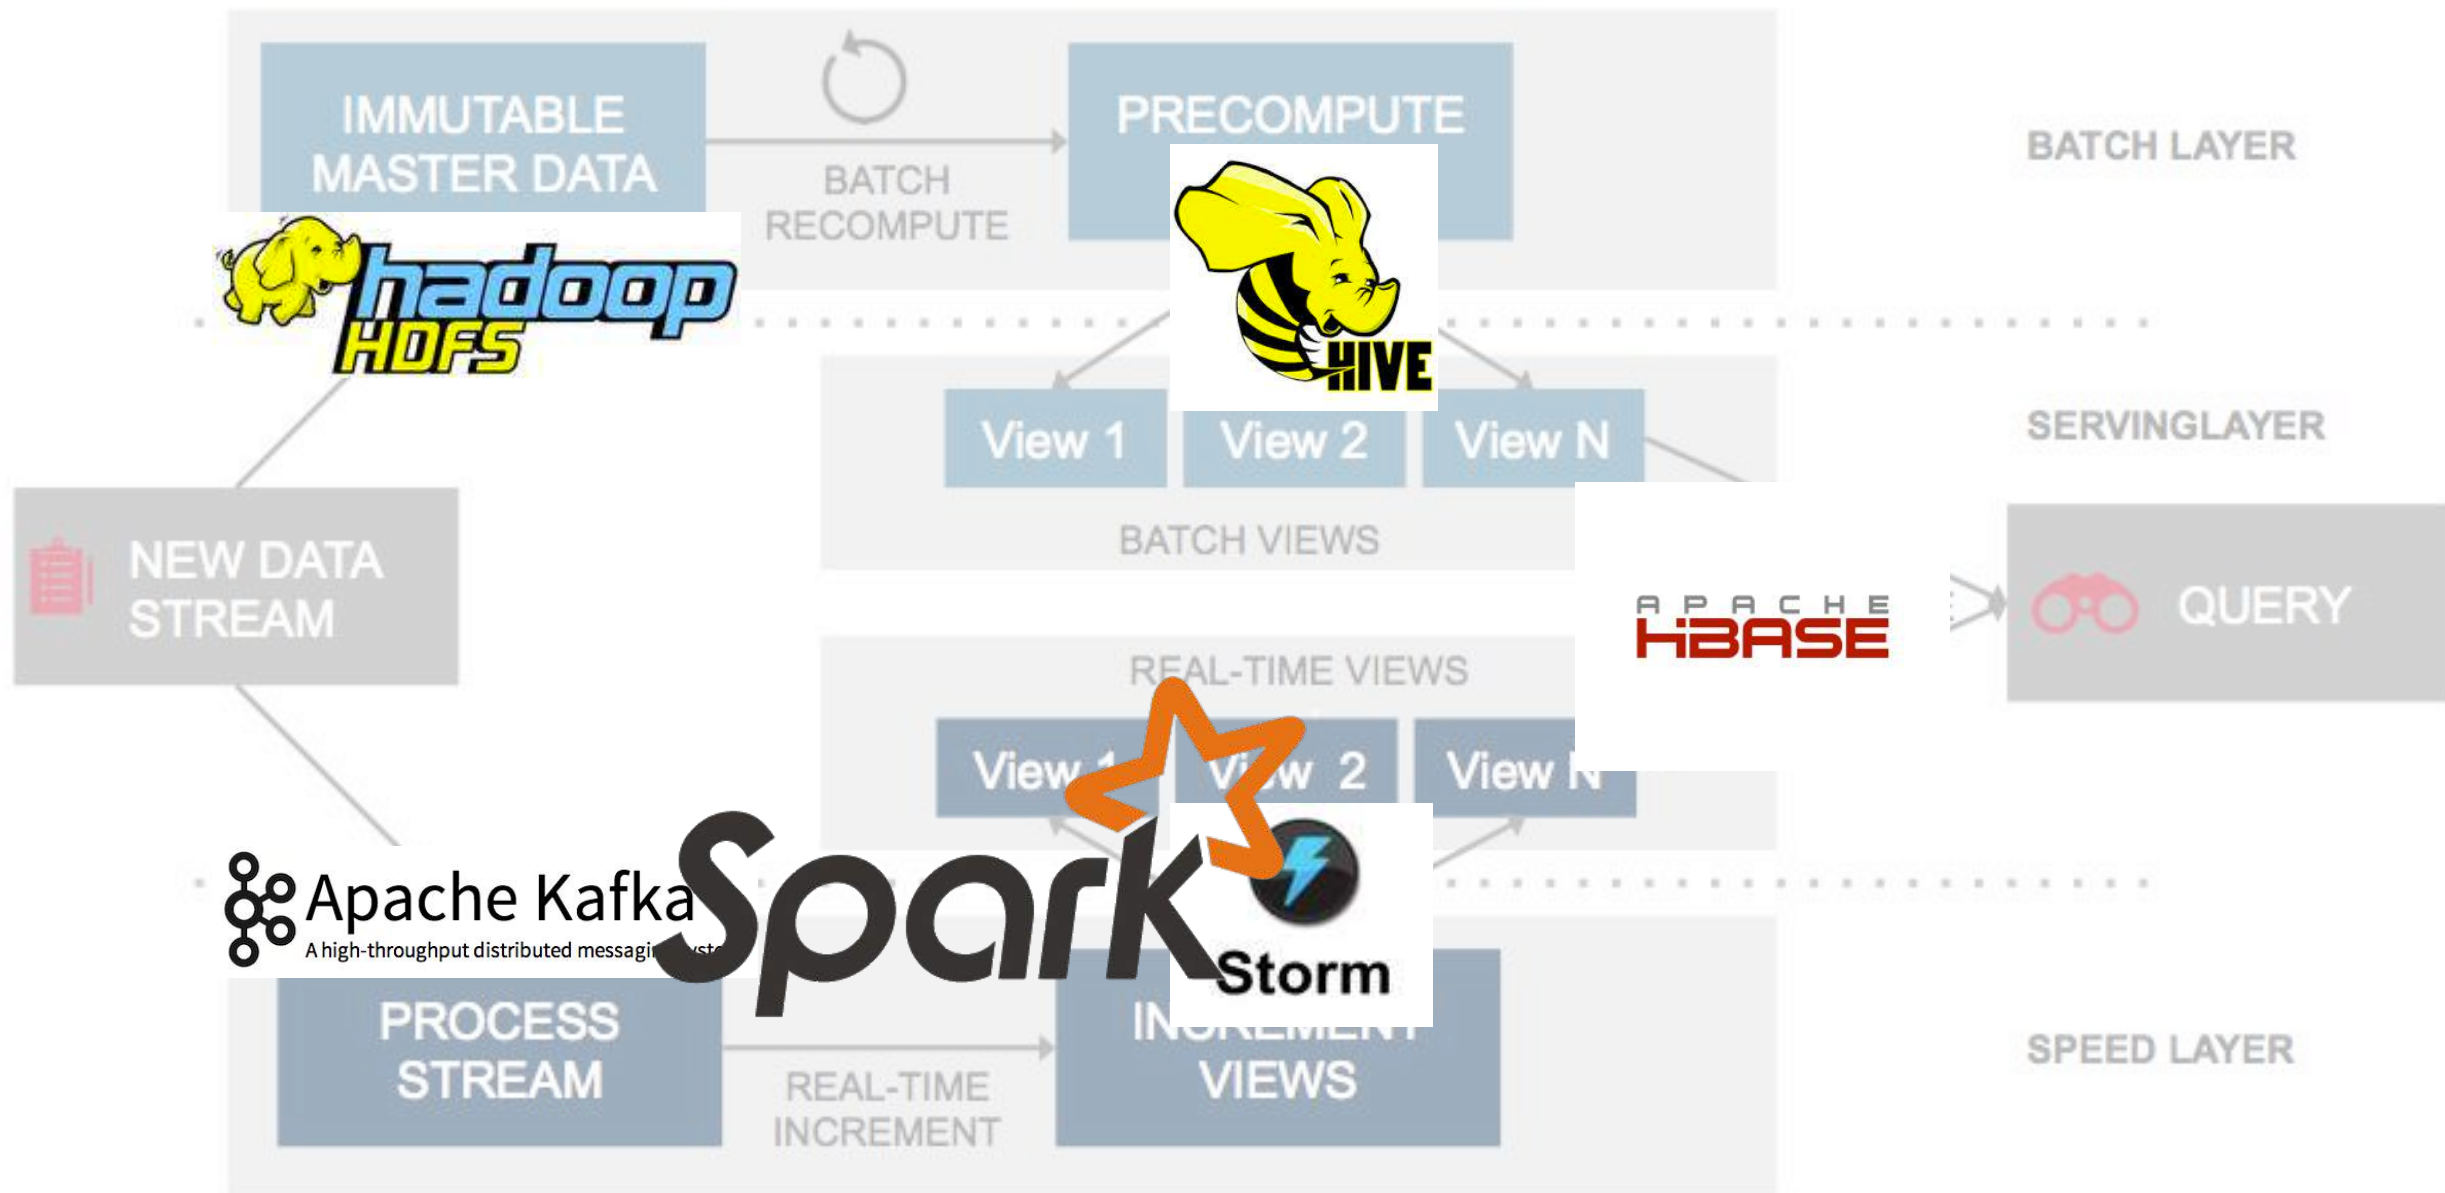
IMMUTABLE MASTER DATA

BATCH RECOMPUTE

PRECOMPUTE

BATCH LAYER

hadoop HDFS

HIVE

View 1 View 2 View N

SERVINGLAYER

BATCH VIEWS

NEW DATA STREAM

APACHE HBASE

QUERY

REAL-TIME VIEWS

View 1 View 2 View N

Apache Kafka
A high-throughput distributed messagi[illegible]

Spark

Storm

PROCESS STREAM

REAL-TIME INCREMENT

INCREMENT VIEWS

SPEED LAYER